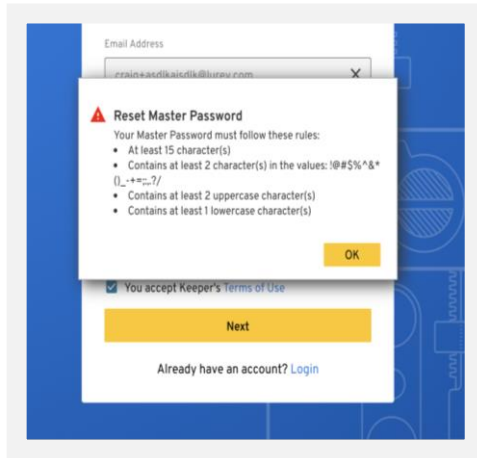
Email Address

craig+asdlkaisdlk@lurey.com

Reset Master Password

Your Master Password must follow these rules:

- At least 15 character(s)
- Contains at least 2 character(s) in the values: !@#$%^&*()_-+=;,.?/
- Contains at least 2 uppercase character(s)
- Contains at least 1 lowercase character(s)

OK

You accept Keeper's Terms of Use

Next

Already have an account? Login